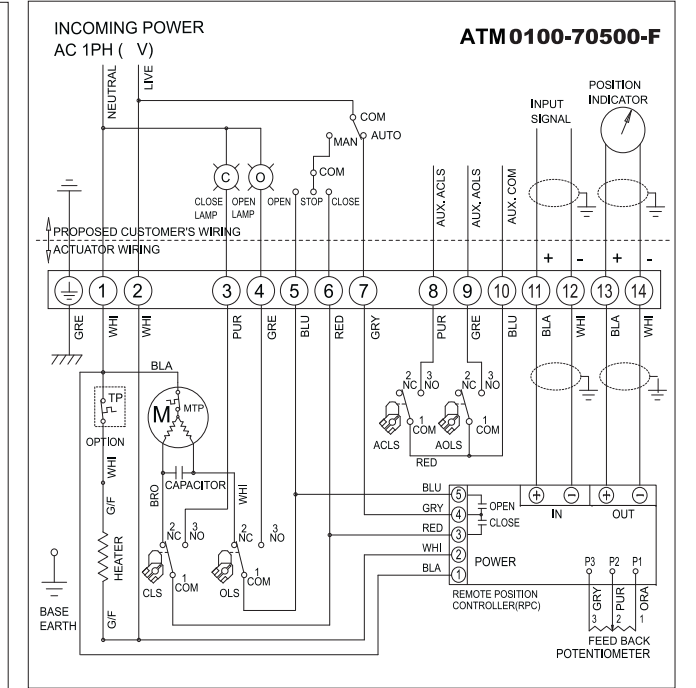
INCOMING POWER
AC 1PH ( V)

ATM0100-70500-F

NEUTRAL
LIVE

COM
AUTO
MAN
COM

C
O
CLOSE LAMP
OPEN LAMP
OPEN
STOP
CLOSE

AUX. ACLS
AUX. AOLS
AUX. COM

INPUT SIGNAL

POSITION INDICATOR

PROPOSED CUSTOMER'S WIRING
ACTUATOR WIRING

+
-
+
-

1
2
3
4
5
6
7
8
9
10
11
12
13
14

GRE
WHI
WHI
PUR
GRE
BLU
RED
GRY
PUR
GRE
BLU
BLA
WHI
BLA
WHI

BLA
TP
M
MTP
OPTION
WHI
CAPACITOR
BRO
WHI
G/F
HEATER
G/F

2 NC
3 NO
1 COM
ACLS
2 NC
3 NO
1 COM
AOLS
RED

2 NC
3 NO
1 COM
CLS
2 NC
3 NO
1 COM
OLS

BASE EARTH

BLU
GRY
RED
WHI
BLA
5
4
3
2
1
OPEN
CLOSE
IN
OUT
POWER
P3
P2
P1
REMOTE POSITION CONTROLLER(RPC)
GRY
PUR
ORA
3
2
1
FEED BACK POTENTIOMETER